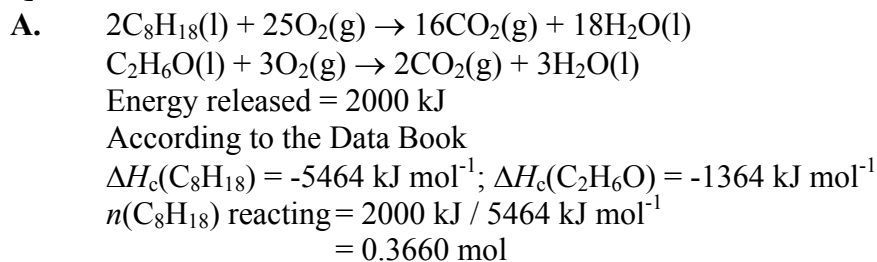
**A.** $2C_8H_{18}(l) + 25O_2(g) \rightarrow 16CO_2(g) + 18H_2O(l)$
$C_2H_6O(l) + 3O_2(g) \rightarrow 2CO_2(g) + 3H_2O(l)$
Energy released = 2000 kJ
According to the Data Book
$\Delta H_c(C_8H_{18})$ = -5464 kJ mol$^{-1}$; $\Delta H_c(C_2H_6O)$ = -1364 kJ mol$^{-1}$
$n(C_8H_{18})$ reacting = 2000 kJ / 5464 kJ mol$^{-1}$
= 0.3660 mol